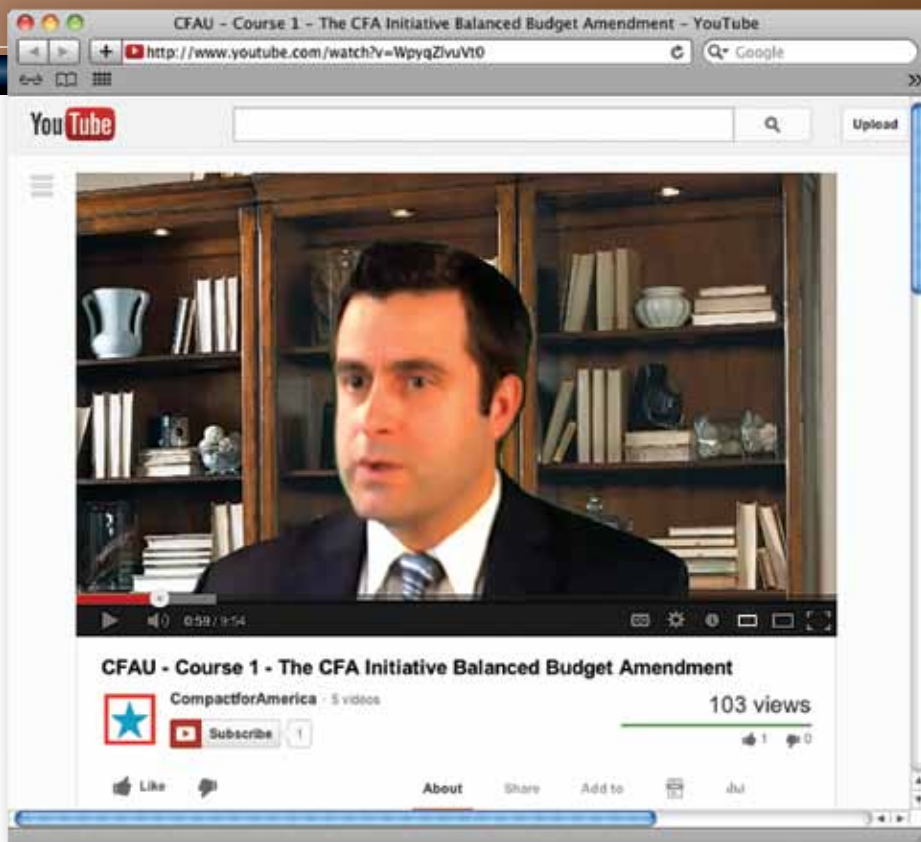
CFAU - Course 1 - The CFA Initiative Balanced Budget Amendment - YouTube

http://www.youtube.com/watch?v=WpyqZlvuVt0

Google

YouTube

Upload

0:59 / 9:54

CFAU - Course 1 - The CFA Initiative Balanced Budget Amendment

CompactforAmerica · 5 videos

Subscribe 1

103 views

1 0

Like

About Share Add to